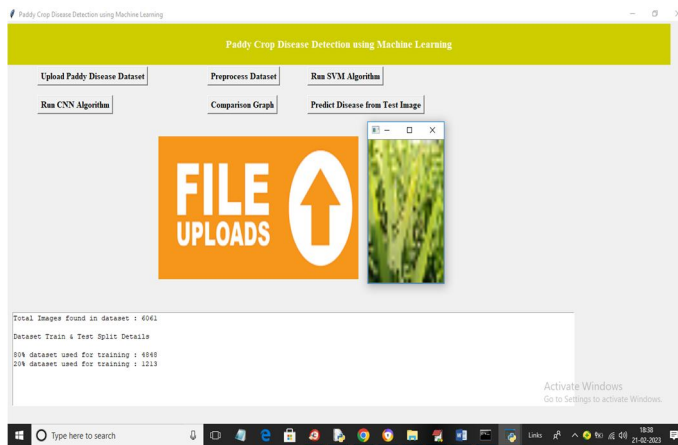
Paddy Crop Disease Detection using Machine Learning

Paddy Crop Disease Detection using Machine Learning

Upload Paddy Disease Dataset
Preprocess Dataset
Run SVM Algorithm
Run CNN Algorithm
Comparison Graph
Predict Disease from Test Image

FILE UPLOADS

Total Images found in dataset : 6061

Dataset Train & Test Split Details

80% dataset used for training : 4848
20% dataset used for training : 1213

Activate Windows
Go to Settings to activate Windows.

Type here to search
Links
18:38
21-02-2023